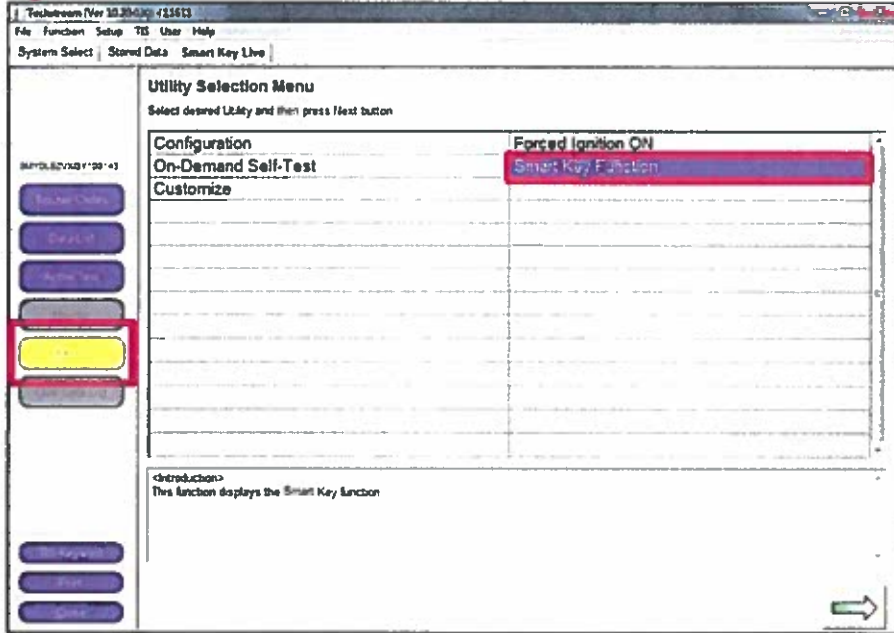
Techstream [Ver 10.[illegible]]
File Function Setup TIS User Help
System Select | Stored Data | Smart Key Live

Utility Selection Menu
Select desired Utility and then press Next button

| Configuration | Forced Ignition ON |
|---|---|
| On-Demand Self-Test | Smart Key Function |
| Customize | |

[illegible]

<Introduction>
This function displays the Smart Key function